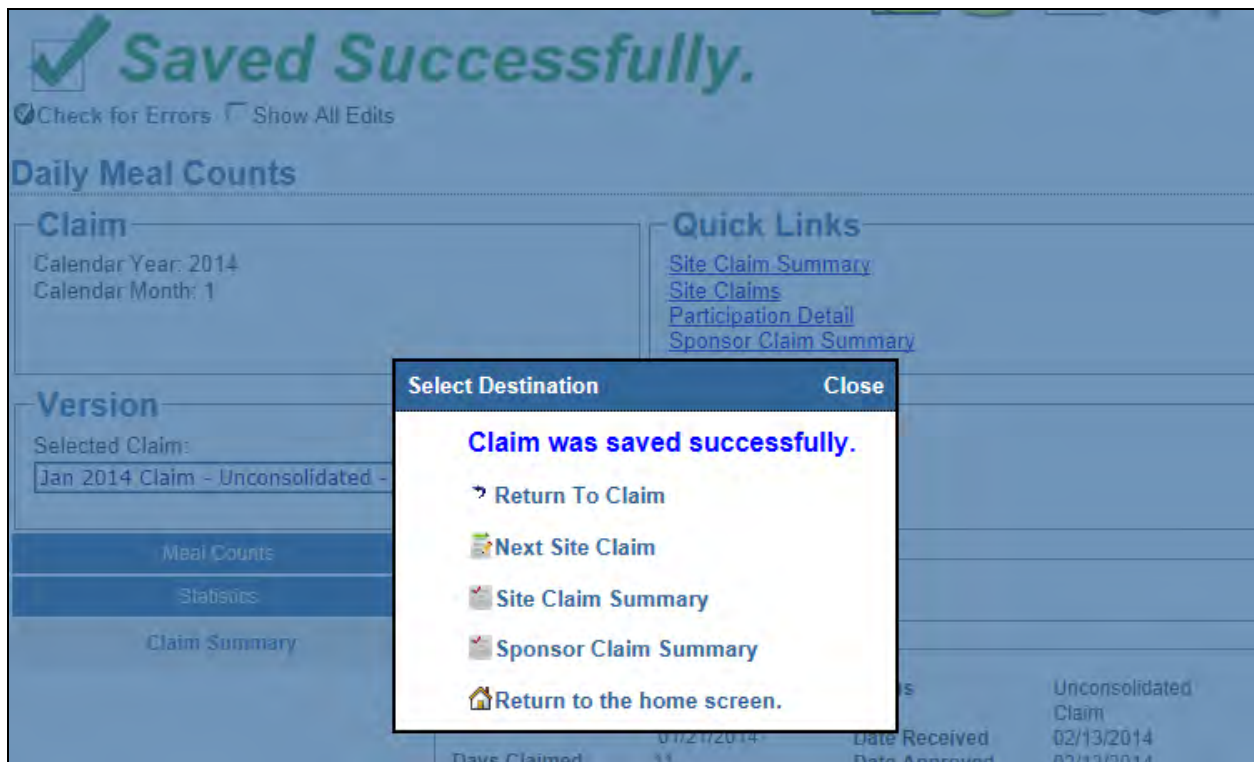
Saved Successfully.

Check for Errors Show All Edits

Daily Meal Counts

Claim

Calendar Year: 2014
Calendar Month: 1

Quick Links

Site Claim Summary
Site Claims
Participation Detail
Sponsor Claim Summary

Version

Selected Claim:
Jan 2014 Claim - Unconsolidated -

Meal Counts
Statistics
Claim Summary

Select Destination Close

Claim was saved successfully.

Return To Claim
Next Site Claim
Site Claim Summary
Sponsor Claim Summary
Return to the home screen.

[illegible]s Unconsolidated Claim
01/21/2014- Date Received 02/13/2014
Days Claimed 11 Date Approved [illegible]